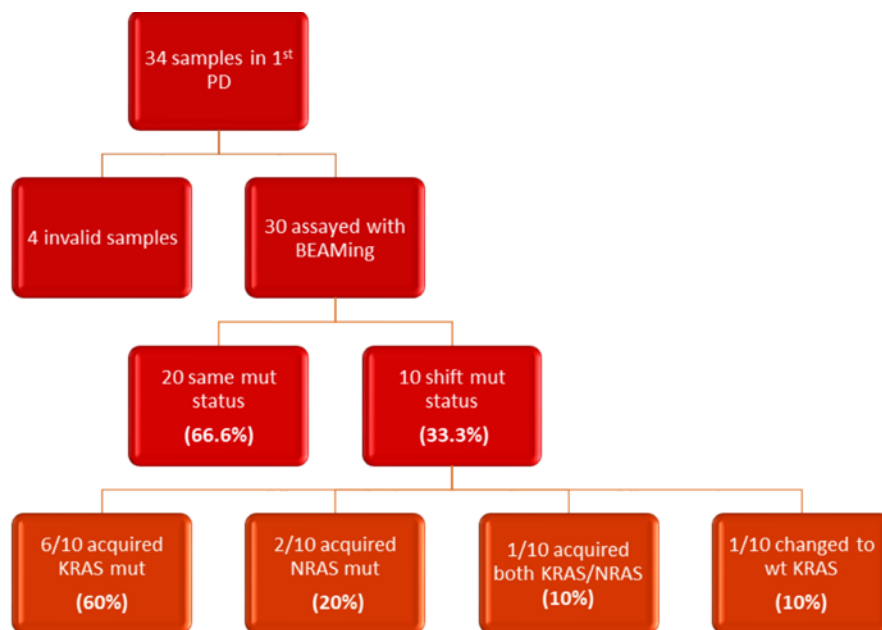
34 samples in 1$^{st}$ PD

4 invalid samples

30 assayed with BEAMing

20 same mut status

(66.6%)

10 shift mut status

(33.3%)

6/10 acquired KRAS mut

(60%)

2/10 acquired NRAS mut

(20%)

1/10 acquired both KRAS/NRAS

(10%)

1/10 changed to wt KRAS

(10%)